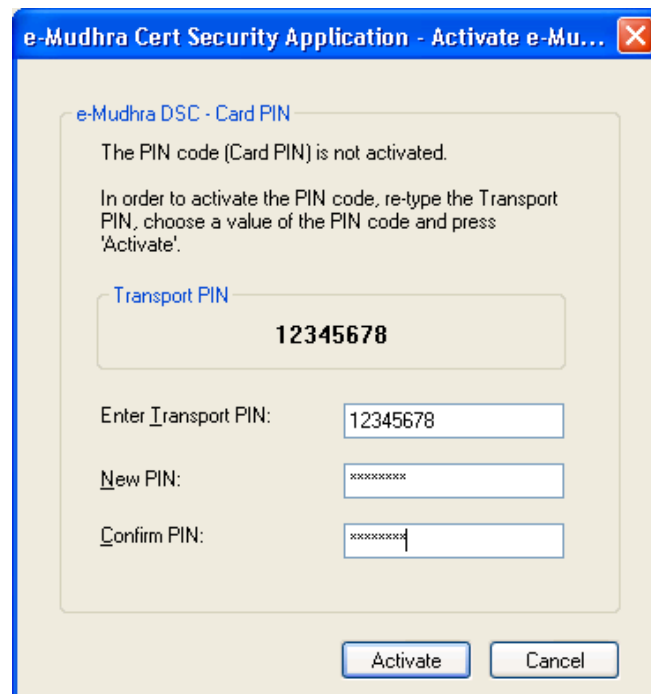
e-Mudhra Cert Security Application - Activate e-Mu...

e-Mudhra DSC - Card PIN

The PIN code (Card PIN) is not activated.

In order to activate the PIN code, re-type the Transport PIN, choose a value of the PIN code and press 'Activate'.

Transport PIN

12345678

Enter Transport PIN: 12345678

New PIN: ********

Confirm PIN: ********

Activate Cancel